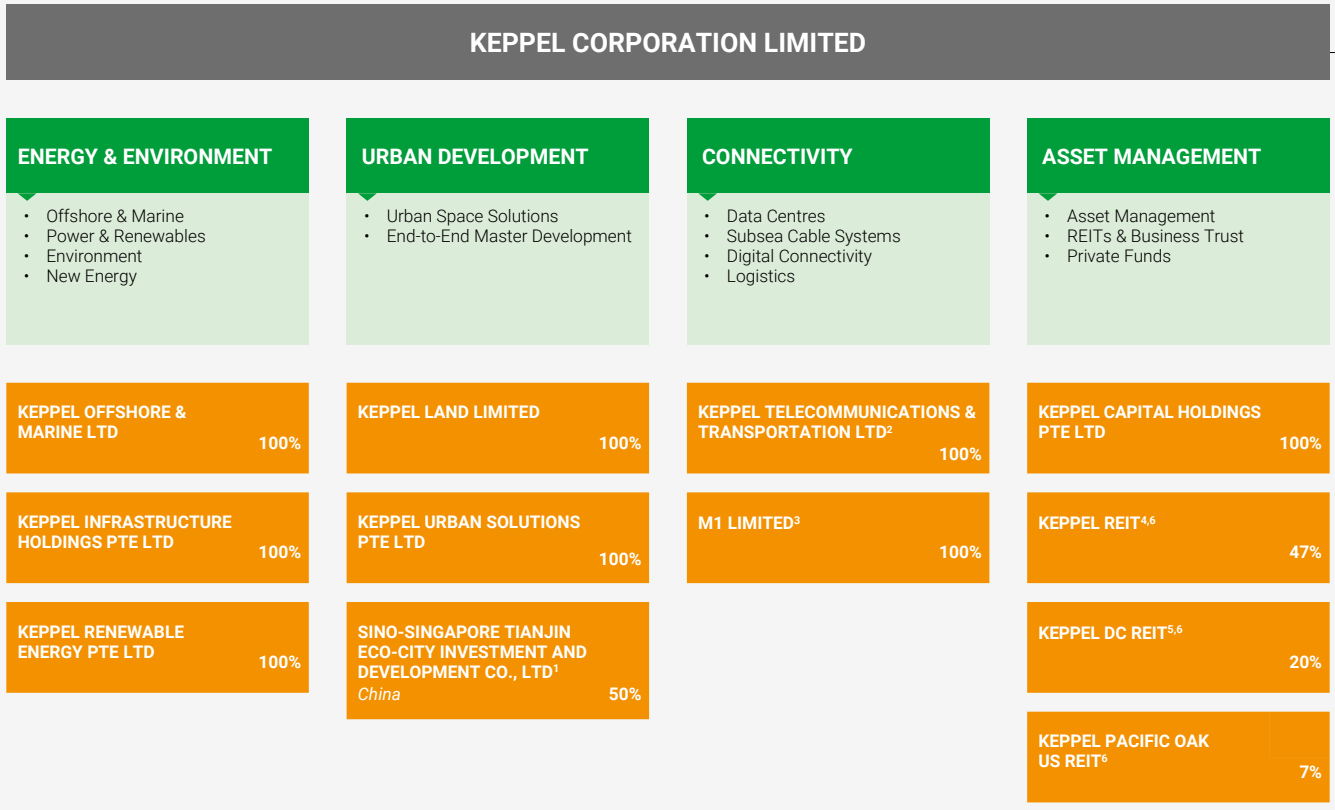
KEPPEL CORPORATION LIMITED

ENERGY & ENVIRONMENT

- Offshore & Marine
- Power & Renewables
- Environment
- New Energy

KEPPEL OFFSHORE & MARINE LTD 100%

KEPPEL INFRASTRUCTURE HOLDINGS PTE LTD 100%

KEPPEL RENEWABLE ENERGY PTE LTD 100%

URBAN DEVELOPMENT

- Urban Space Solutions
- End-to-End Master Development

KEPPEL LAND LIMITED 100%

KEPPEL URBAN SOLUTIONS PTE LTD 100%

SINO-SINGAPORE TIANJIN ECO-CITY INVESTMENT AND DEVELOPMENT CO., LTD$^1$ China 50%

CONNECTIVITY

- Data Centres
- Subsea Cable Systems
- Digital Connectivity
- Logistics

KEPPEL TELECOMMUNICATIONS & TRANSPORTATION LTD$^2$ 100%

M1 LIMITED$^3$ 100%

ASSET MANAGEMENT

- Asset Management
- REITs & Business Trust
- Private Funds

KEPPEL CAPITAL HOLDINGS PTE LTD 100%

KEPPEL REIT$^{4,6}$ 47%

KEPPEL DC REIT$^{5,6}$ 20%

KEPPEL PACIFIC OAK US REIT$^6$ 7%